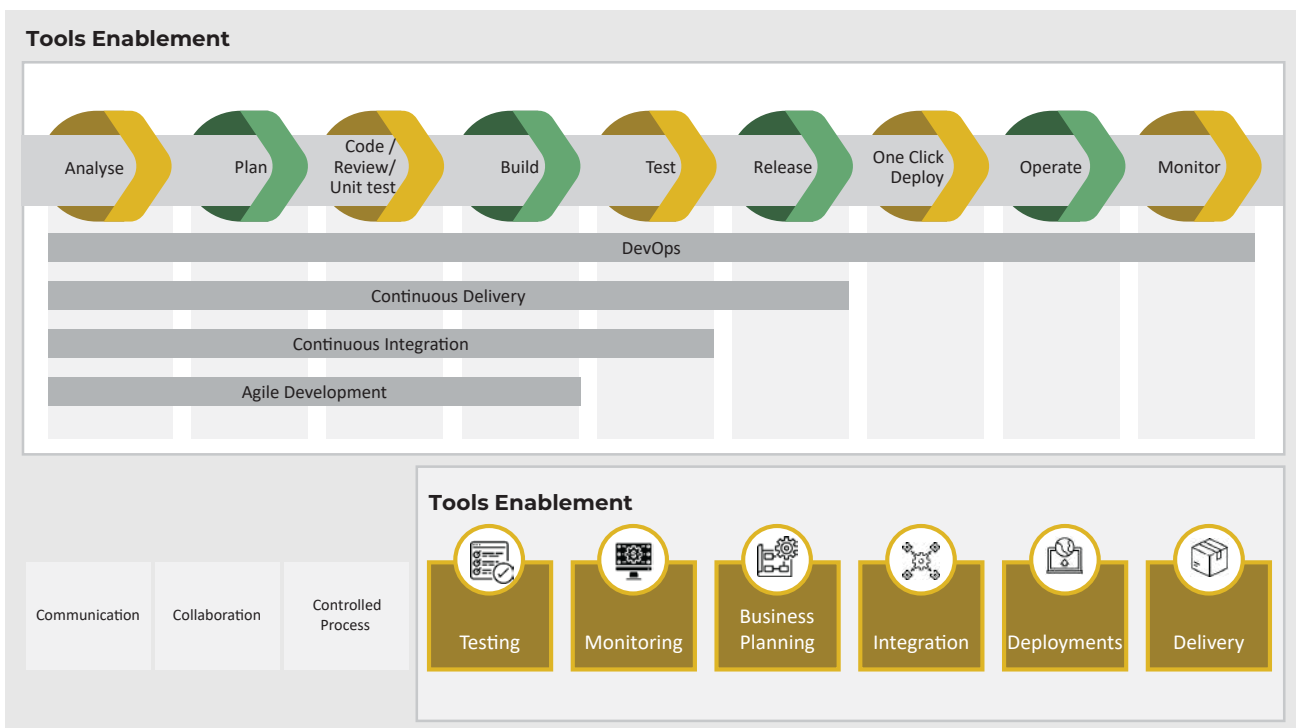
Tools Enablement

Analyse

Plan

Code / Review/ Unit test

Build

Test

Release

One Click Deploy

Operate

Monitor

DevOps

Continuous Delivery

Continuous Integration

Agile Development

Communication

Collaboration

Controlled Process

Tools Enablement

Testing

Monitoring

Business Planning

Integration

Deployments

Delivery